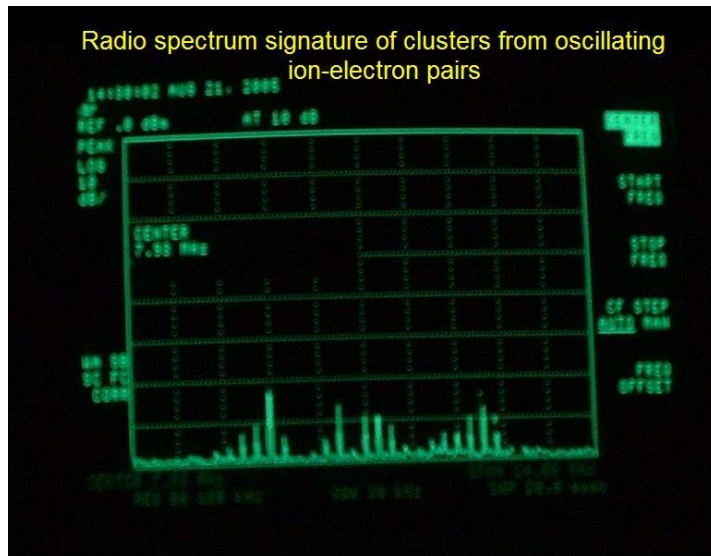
Radio spectrum signature of clusters from oscillating ion-electron pairs

14:20:02 AUG 21, 2005
REF .0 dBm ATTEN 10 dB
PEAK
LOG
10
dB/

CENTER
7.99 MHz

CENTER FREQ

START FREQ

STOP FREQ

CF STEP AUTO MAN

FREQ OFFSET

WA SB
SC FC
CORR

CENTER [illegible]
RES BW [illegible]
VBW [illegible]
SPAN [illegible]
SWP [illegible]